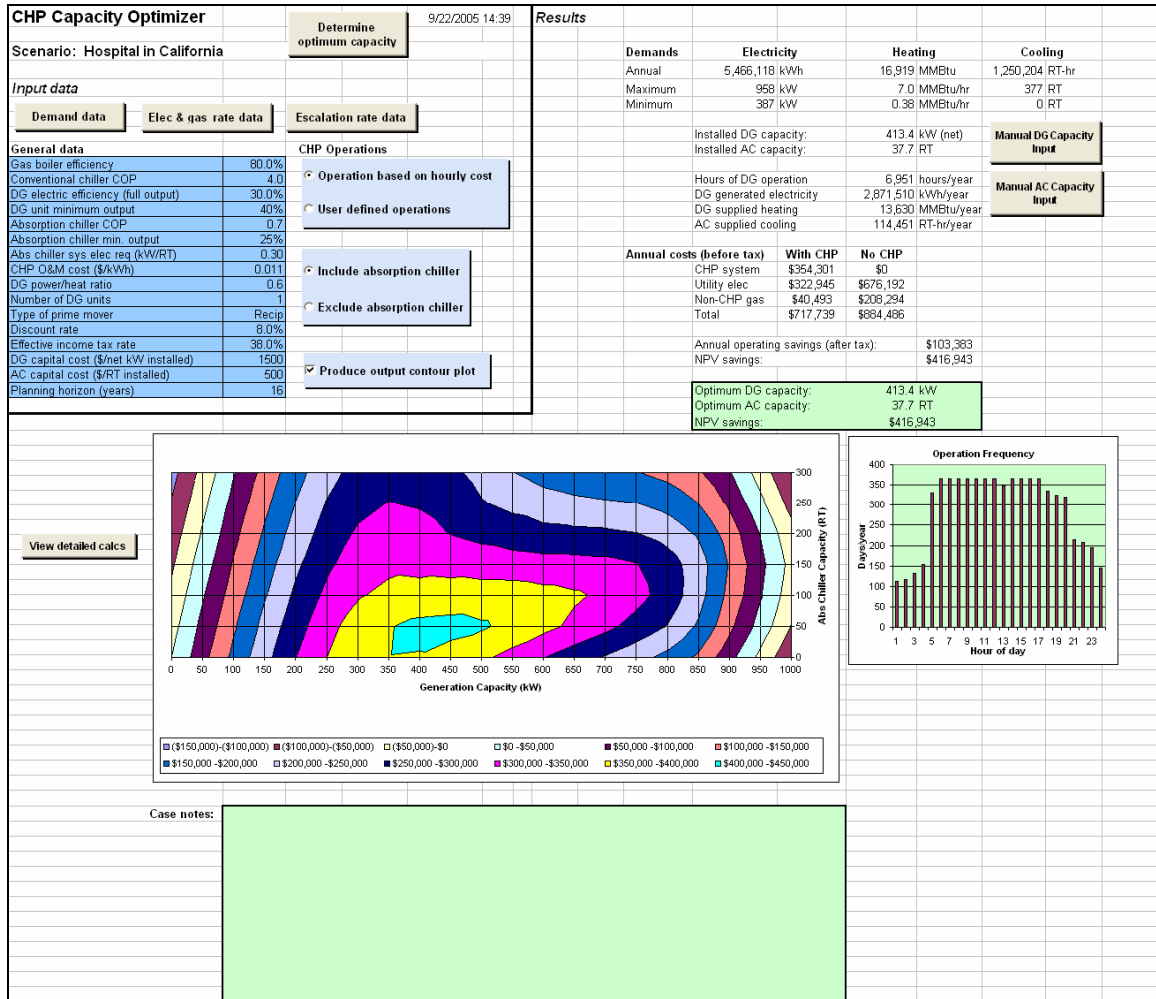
CHP Capacity Optimizer

Determine optimum capacity

9/22/2005 14:39

Scenario: Hospital in California

Input data

Demand data

Elec & gas rate data

Escalation rate data

| General data | |
|---|---|
| Gas boiler efficiency | 80.0% |
| Conventional chiller COP | 4.0 |
| DG electric efficiency (full output) | 30.0% |
| DG unit minimum output | 40% |
| Absorption chiller COP | 0.7 |
| Absorption chiller min. output | 25% |
| Abs chiller sys elec req (kW/RT) | 0.30 |
| CHP O&M cost ($/kWh) | 0.011 |
| DG power/heat ratio | 0.6 |
| Number of DG units | 1 |
| Type of prime mover | Recip |
| Discount rate | 8.0% |
| Effective income tax rate | 38.0% |
| DG capital cost ($/net kW installed) | 1500 |
| AC capital cost ($/RT installed) | 500 |
| Planning horizon (years) | 16 |

CHP Operations

Operation based on hourly cost

User defined operations

Include absorption chiller

Exclude absorption chiller

Produce output contour plot

Results

| Demands | Electricity | | Heating | | Cooling | |
|---|---|---|---|---|---|---|
| Annual | 5,466,118 | kWh | 16,919 | MMBtu | 1,250,204 | RT-hr |
| Maximum | 958 | kW | 7.0 | MMBtu/hr | 377 | RT |
| Minimum | 387 | kW | 0.38 | MMBtu/hr | 0 | RT |

Installed DG capacity: 413.4 kW (net)
Installed AC capacity: 37.7 RT

Manual DG Capacity Input

Hours of DG operation 6,951 hours/year
DG generated electricity 2,871,510 kWh/year
DG supplied heating 13,630 MMBtu/year
AC supplied cooling 114,451 RT-hr/year

Manual AC Capacity Input

| Annual costs (before tax) | With CHP | No CHP |
|---|---|---|
| CHP system | $354,301 | $0 |
| Utility elec | $322,945 | $676,192 |
| Non-CHP gas | $40,493 | $208,294 |
| Total | $717,739 | $884,486 |

Annual operating savings (after tax): $103,383
NPV savings: $416,943

Optimum DG capacity: 413.4 kW
Optimum AC capacity: 37.7 RT
NPV savings: $416,943

View detailed calcs

0 50 100 150 200 250 300 350 400 450 500 550 600 650 700 750 800 850 900 950 1000
Generation Capacity (kW)
0 50 100 150 200 250 300
Abs Chiller Capacity (RT)

($150,000)-($100,000) ($100,000)-($50,000) ($50,000)-$0 $0 -$50,000 $50,000 -$100,000 $100,000 -$150,000 $150,000 -$200,000 $200,000 -$250,000 $250,000 -$300,000 $300,000 -$350,000 $350,000 -$400,000 $400,000 -$450,000

Operation Frequency
400 350 300 250 200 150 100 50 0
Days/year
1 3 5 7 9 11 13 15 17 19 21 23
Hour of day

Case notes: